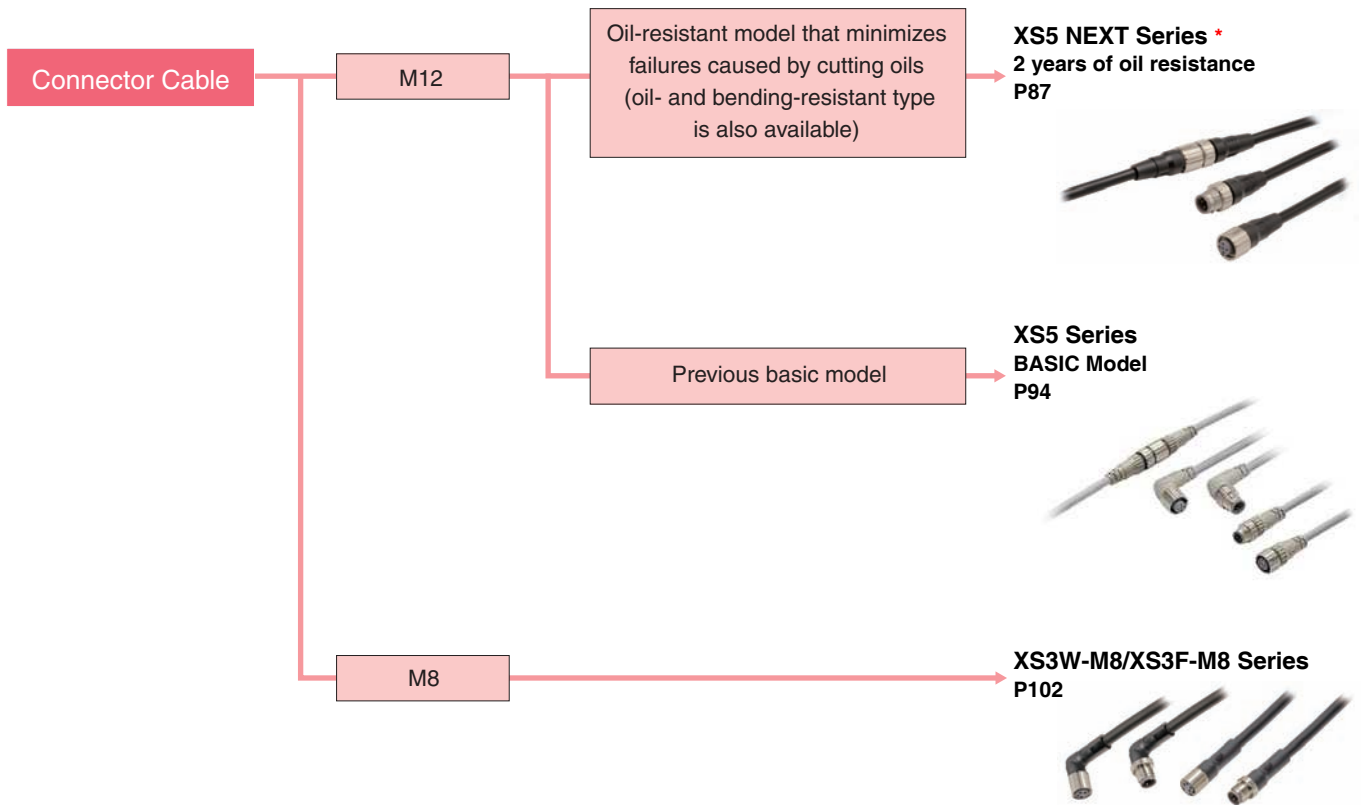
Connector Cable

M12

Oil-resistant model that minimizes failures caused by cutting oils (oil- and bending-resistant type is also available)

XS5 NEXT Series *
2 years of oil resistance
P87

Previous basic model

XS5 Series
BASIC Model
P94

M8

XS3W-M8/XS3F-M8 Series
P102